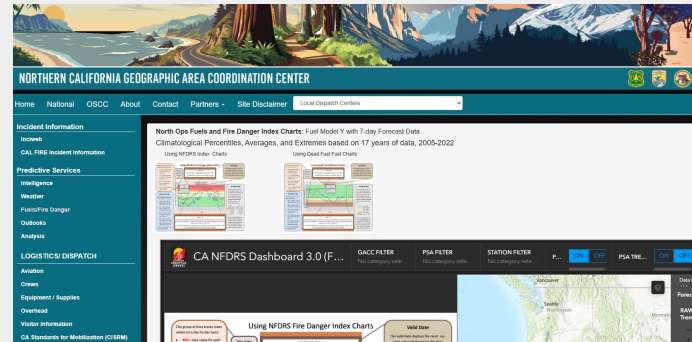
NORTHERN CALIFORNIA GEOGRAPHIC AREA COORDINATION CENTER

Home National OSCC About Contact Partners Site Disclaimer Local Dispatch Centers

Incident Information
Inciweb
CAL FIRE Incident Information

Predictive Services
Intelligence
Weather
Fuels/Fire Danger
Outlooks
Analysis

LOGISTICS/ DISPATCH
Aviation
Crews
Equipment / Supplies
Overhead
Visitor Information
CA Standards for Mobilization (C/SRM)

North Ops Fuels and Fire Danger Index Charts: Fuel Model Y with 7-day Forecast Data
Climatological Percentiles, Averages, and Extremes based on 17 years of data, 2005-2022

Using NFDRS Index Charts
Using Dead Fuel Fuel Charts

CA NFDRS Dashboard 3.0 (F...
GACC FILTER
No category sele...
PSA FILTER
No category sele...
STATION FILTER
No category sele...
P...
ON OFF
PSA TRE...
ON OFF

Vancouver
Seattle
Portland

Using NFDRS Fire Danger Index Charts
Valid Date
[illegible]